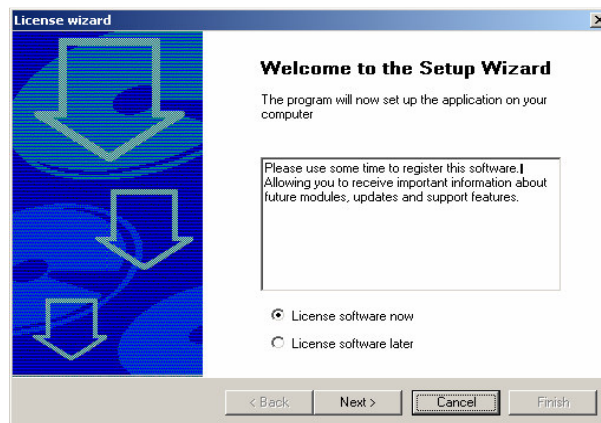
License wizard

Welcome to the Setup Wizard

The program will now set up the application on your computer

Please use some time to register this software.
Allowing you to receive important information about future modules, updates and support features.

License software now

License software later

< Back | Next > | Cancel | Finish